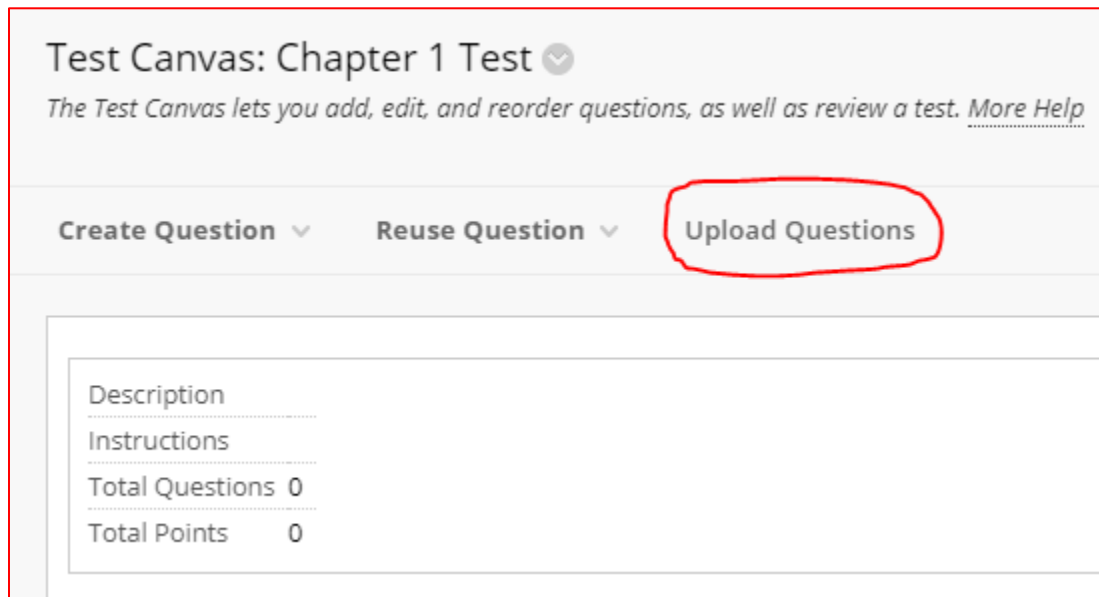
Test Canvas: Chapter 1 Test

The Test Canvas lets you add, edit, and reorder questions, as well as review a test. More Help

Create Question Reuse Question Upload Questions

| | |
|---|---|
| Description | |
| Instructions | |
| Total Questions | 0 |
| Total Points | 0 |